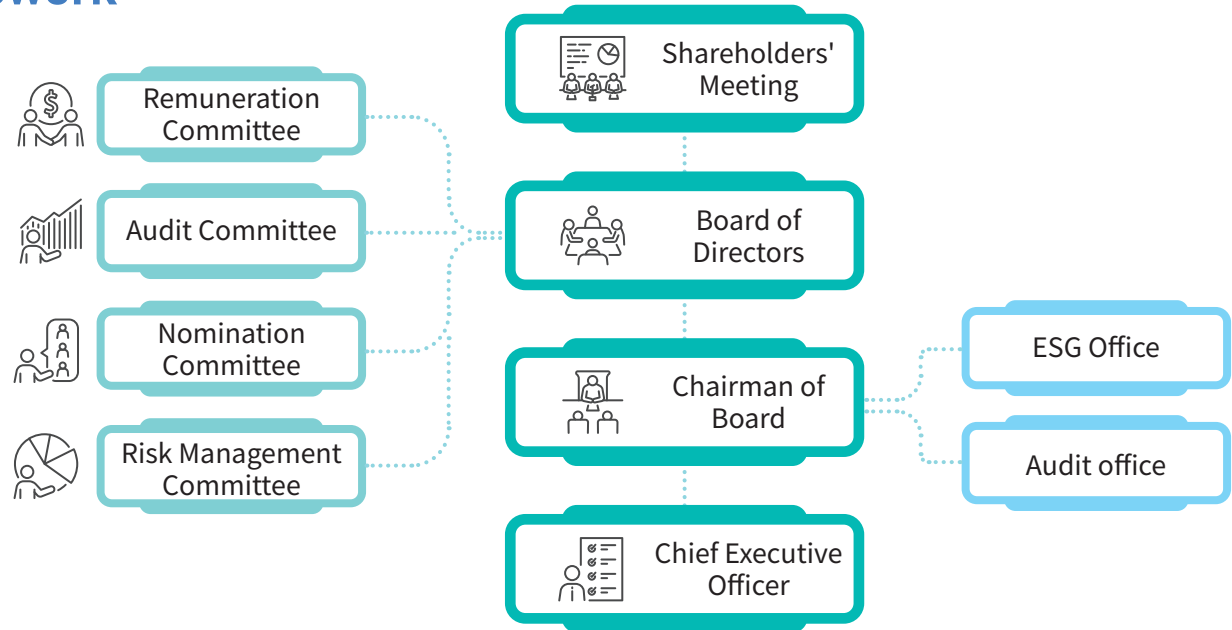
work

Shareholders' Meeting

Remuneration Committee

Audit Committee

Board of Directors

Nomination Committee

ESG Office

Chairman of Board

Risk Management Committee

Audit office

Chief Executive Officer